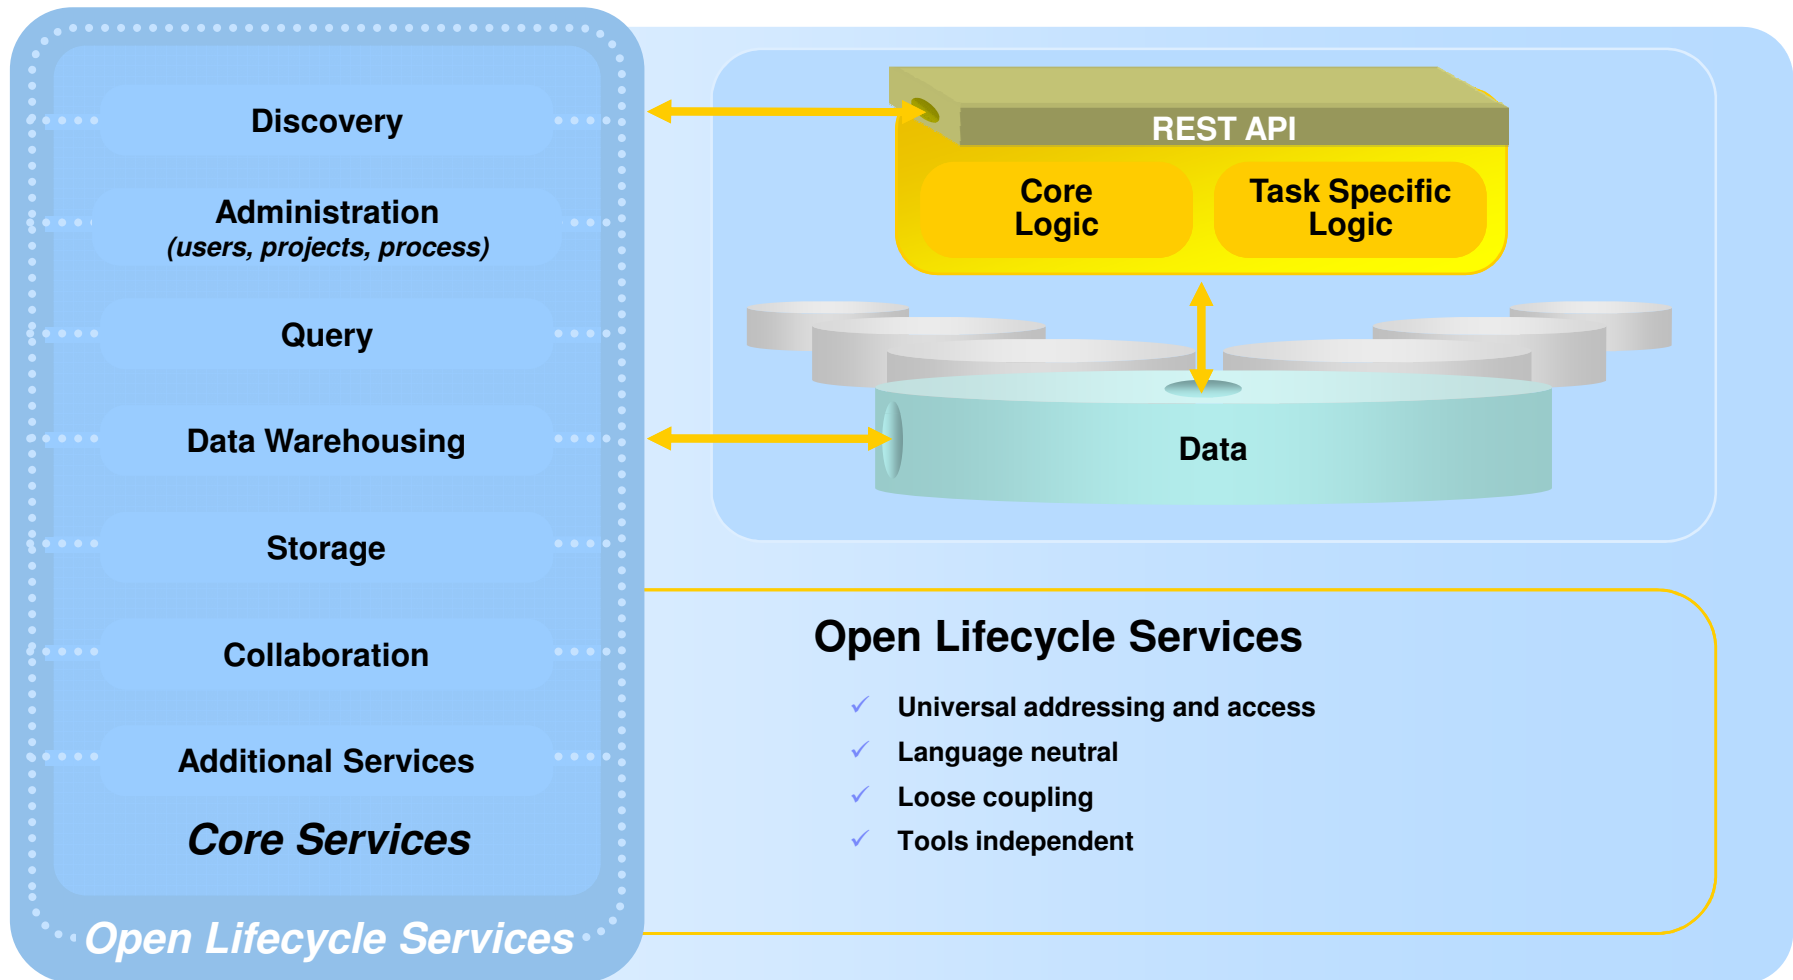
Discovery

Administration
(users, projects, process)

Query

Data Warehousing

Storage

Collaboration

Additional Services

Core Services

Open Lifecycle Services

REST API

Core Logic

Task Specific Logic

Data

Open Lifecycle Services

✓ Universal addressing and access
✓ Language neutral
✓ Loose coupling
✓ Tools independent